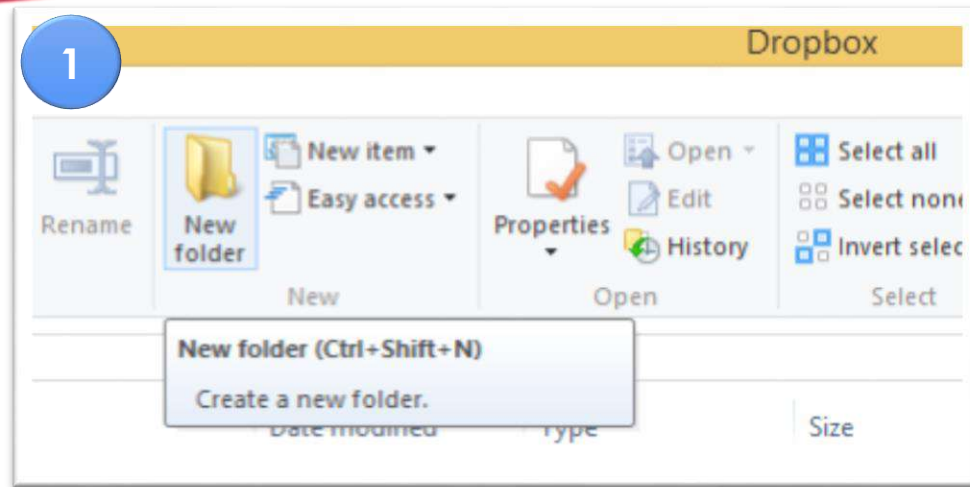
1

Dropbox

Rename

New folder

New item ▾

Easy access ▾

New

Properties ▾

Open ▾

Edit

History

Open

Select all

Select none

Invert selec

Select

New folder (Ctrl+Shift+N)

Create a new folder.

Date modified

Type

Size